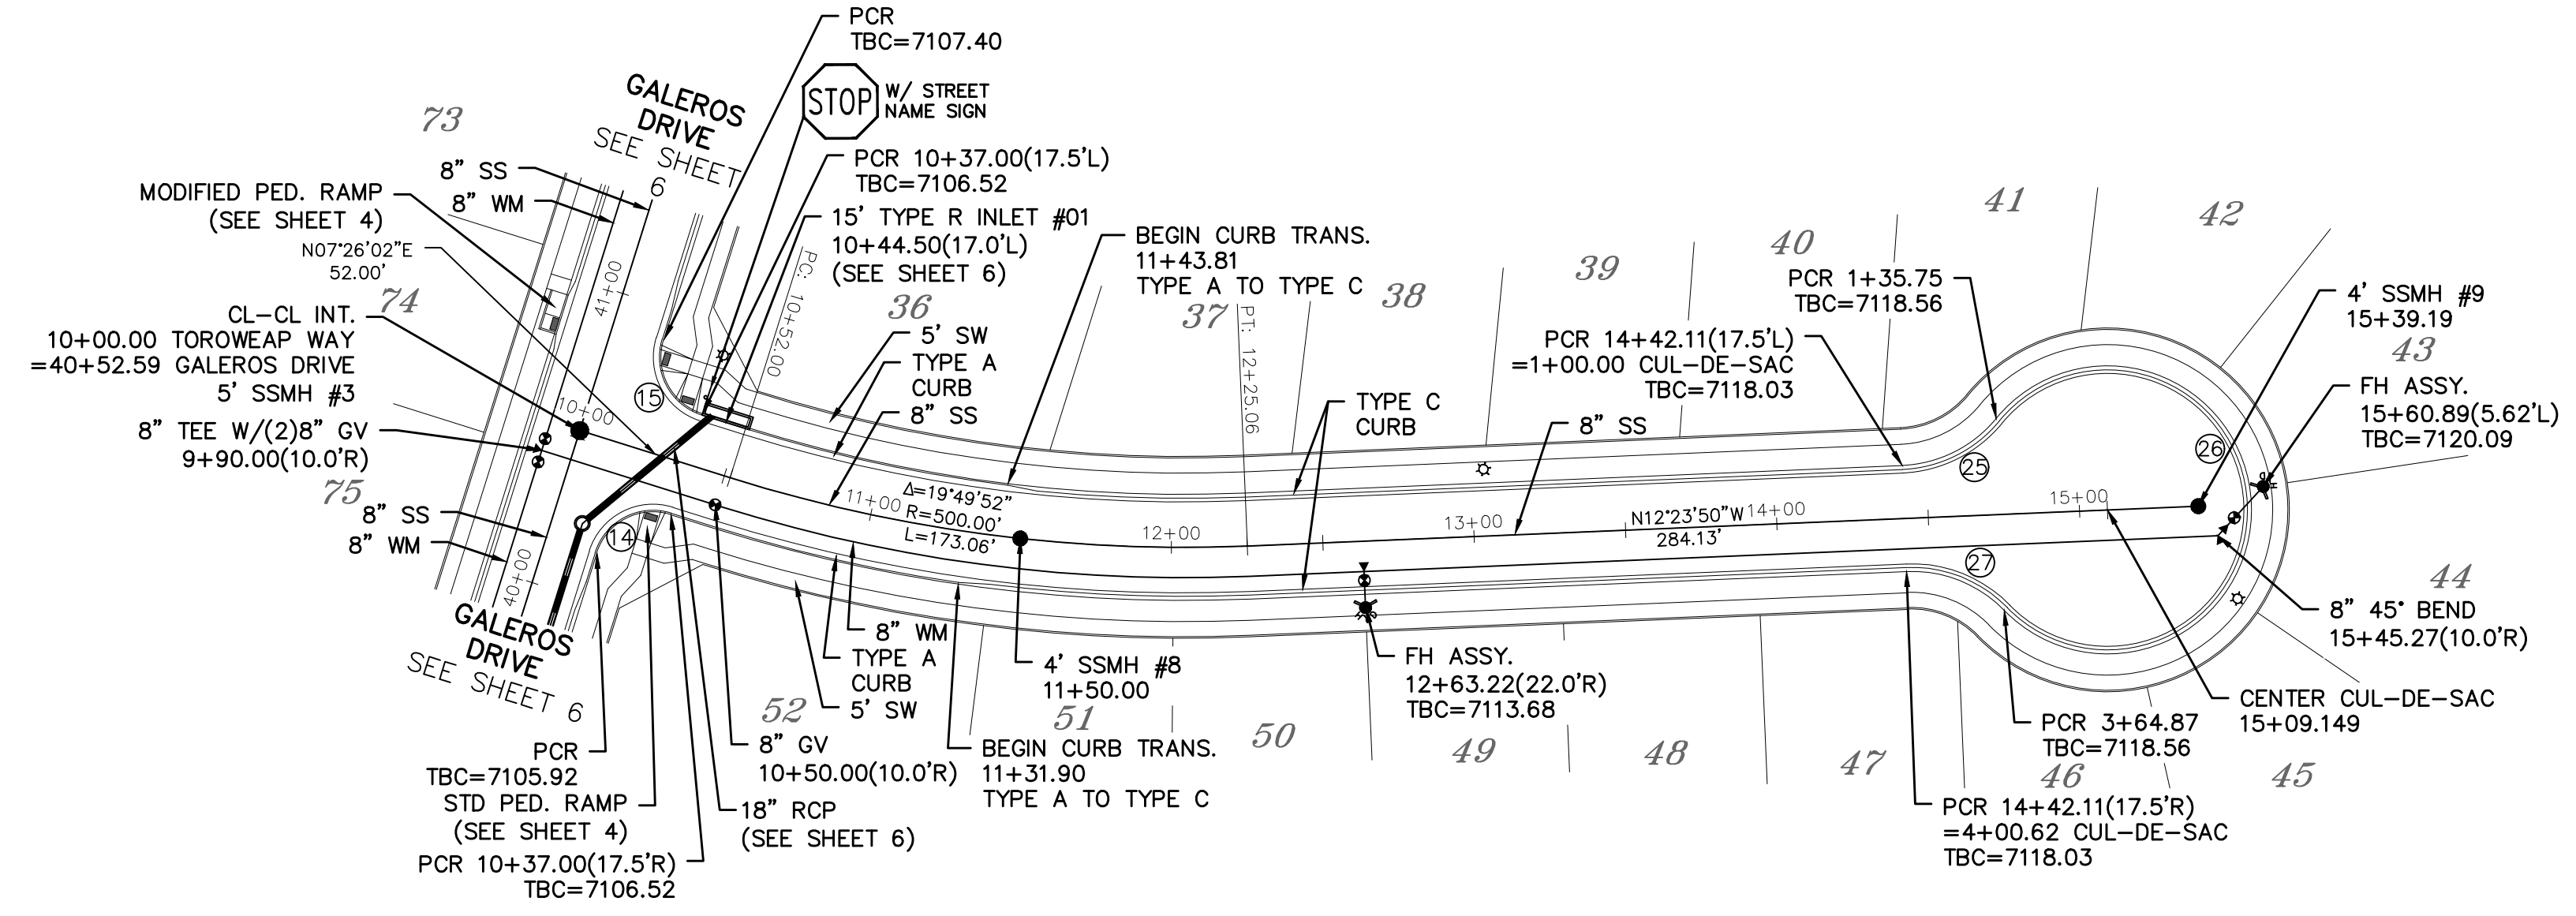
PCR
TBC=7107.40

STOP W/ STREET NAME SIGN

GALEROS DRIVE
SEE SHEET 6

73

8" SS
8" WM

MODIFIED PED. RAMP
(SEE SHEET 4)

N07°26'02"E
52.00'

PCR 10+37.00(17.5'L)
TBC=7106.52

15' TYPE R INLET #01
10+44.50(17.0'L)
(SEE SHEET 6)

BEGIN CURB TRANS.
11+43.81
TYPE A TO TYPE C

41
42
40
39
38
37
36

74

CL-CL INT.
10+00.00 TOROWEAP WAY
=40+52.59 GALEROS DRIVE
5' SSMH #3

41+00
PC: 10+52.00
PT: 12+25.06

5' SW
TYPE A CURB
8" SS

PCR 1+35.75
TBC=7118.56

4' SSMH #9
15+39.19

43

PCR 14+42.11(17.5'L)
=1+00.00 CUL-DE-SAC
TBC=7118.03

FH ASSY.
15+60.89(5.62'L)
TBC=7120.09

TYPE C CURB

8" SS

15

10+00

8" TEE W/(2)8" GV
9+90.00(10.0'R)

75

Δ=19°49'52"
R=500.00'
L=173.06'

11+00
12+00
13+00
N12°23'50"W
284.13'
14+00
15+00

25
26
27

8" SS
8" WM

14
40+00

44

8" 45° BEND
15+45.27(10.0'R)

GALEROS DRIVE
SEE SHEET 6

8" WM
TYPE A CURB
5' SW

4' SSMH #8
11+50.00

FH ASSY.
12+63.22(22.0'R)
TBC=7113.68

CENTER CUL-DE-SAC
15+09.149

52
51
50
49
48
47
46
45

PCR 3+64.87
TBC=7118.56

PCR
TBC=7105.92

STD PED. RAMP
(SEE SHEET 4)

PCR 10+37.00(17.5'R)
TBC=7106.52

8" GV
10+50.00(10.0'R)

18" RCP
(SEE SHEET 6)

BEGIN CURB TRANS.
11+31.90
TYPE A TO TYPE C

PCR 14+42.11(17.5'R)
=4+00.62 CUL-DE-SAC
TBC=7118.03